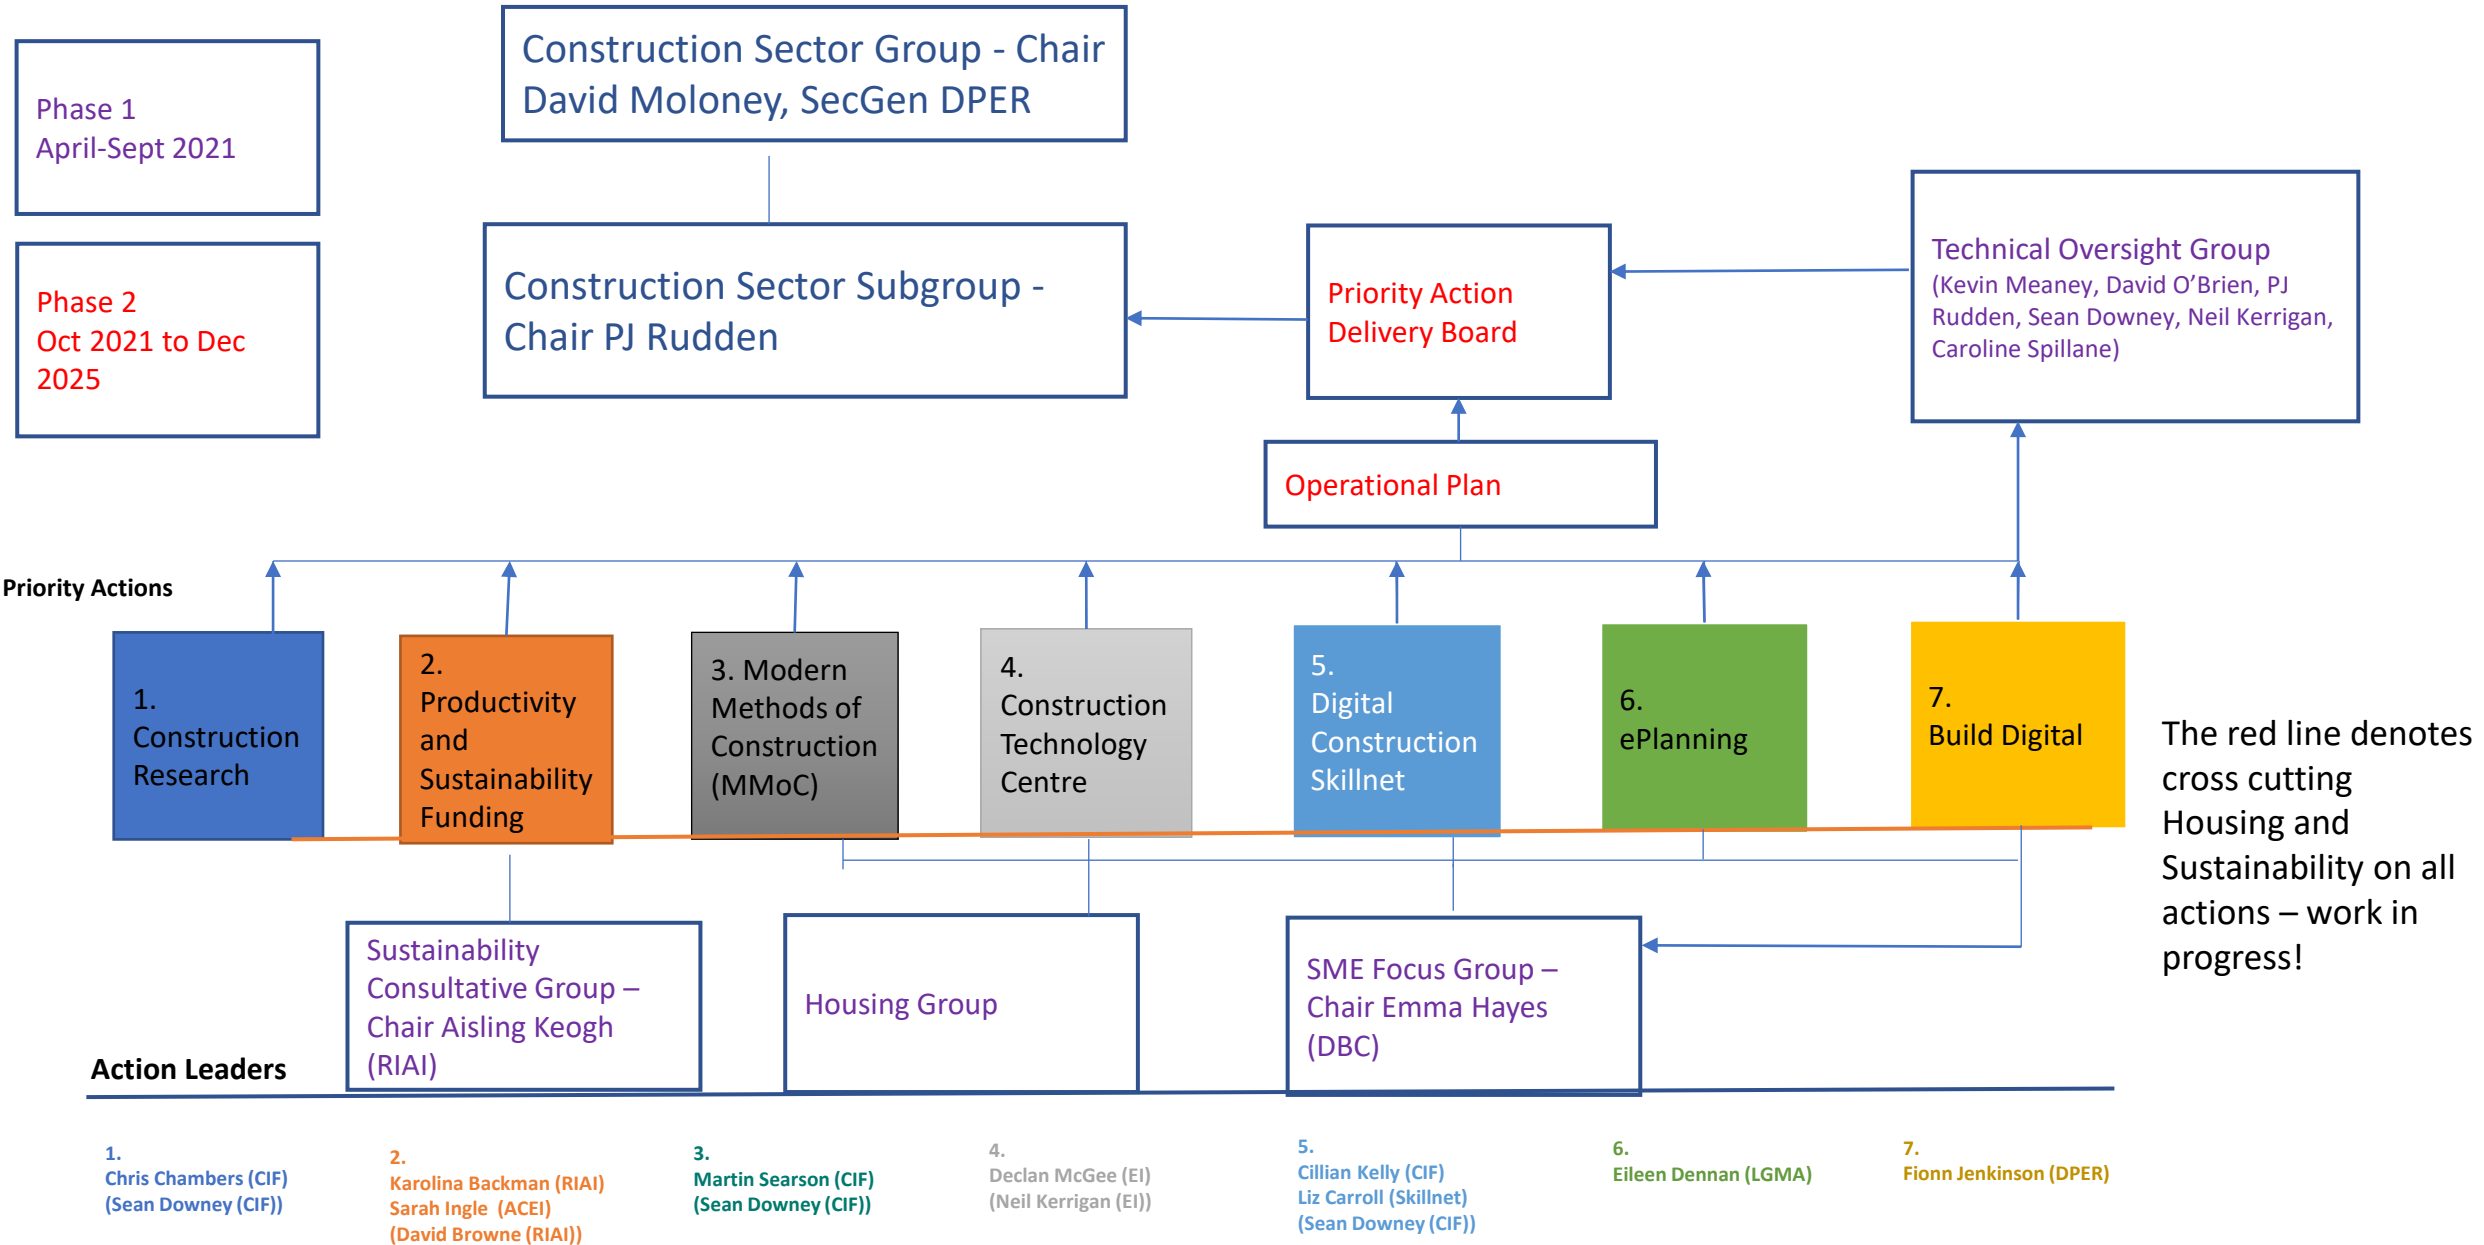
Phase 1
April-Sept 2021

Phase 2
Oct 2021 to Dec 2025

Construction Sector Group - Chair David Moloney, SecGen DPER

Construction Sector Subgroup - Chair PJ Rudden

Priority Action Delivery Board

Technical Oversight Group
(Kevin Meaney, David O'Brien, PJ Rudden, Sean Downey, Neil Kerrigan, Caroline Spillane)

Operational Plan

Priority Actions

1. Construction Research

2. Productivity and Sustainability Funding

3. Modern Methods of Construction (MMoC)

4. Construction Technology Centre

5. Digital Construction Skillnet

6. ePlanning

7. Build Digital

The red line denotes cross cutting Housing and Sustainability on all actions – work in progress!

Sustainability Consultative Group – Chair Aisling Keogh (RIAI)

Housing Group

SME Focus Group – Chair Emma Hayes (DBC)

Action Leaders

1.
Chris Chambers (CIF)
(Sean Downey (CIF))

2.
Karolina Backman (RIAI)
Sarah Ingle (ACEI)
(David Browne (RIAI))

3.
Martin Searson (CIF)
(Sean Downey (CIF))

4.
Declan McGee (EI)
(Neil Kerrigan (EI))

5.
Cillian Kelly (CIF)
Liz Carroll (Skillnet)
(Sean Downey (CIF))

6.
Eileen Dennan (LGMA)

7.
Fionn Jenkinson (DPER)